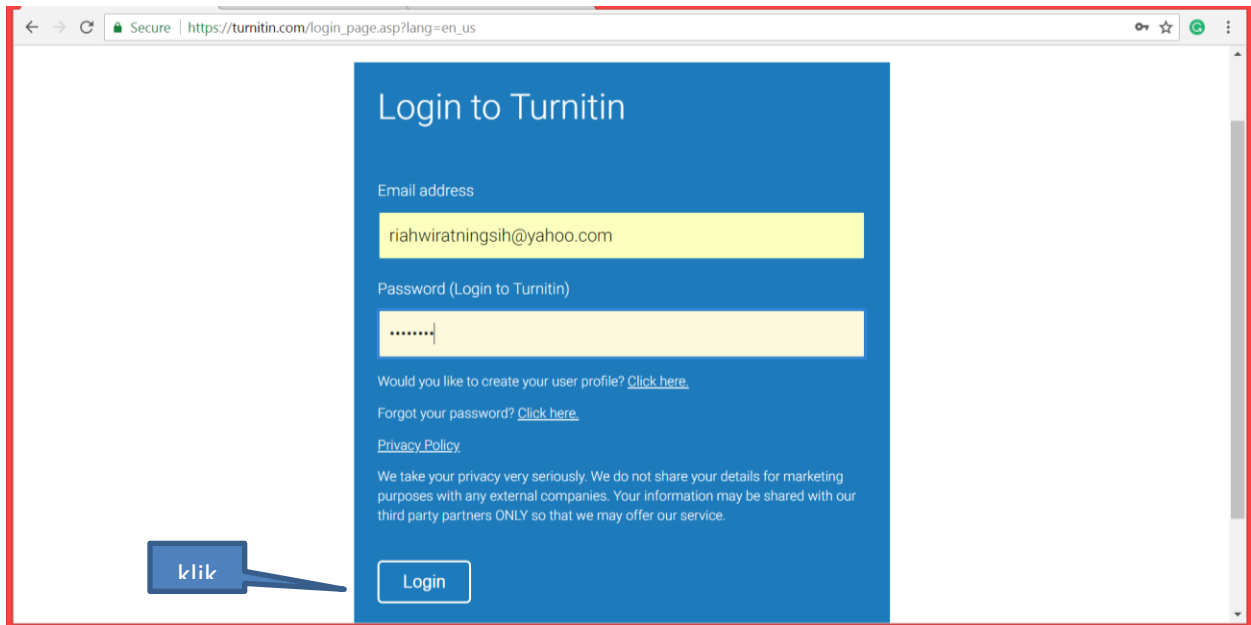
Secure | https://turnitin.com/login_page.asp?lang=en_us

Login to Turnitin

Email address

riahwiratningsih@yahoo.com

Password (Login to Turnitin)

••••••••

Would you like to create your user profile? Click here.

Forgot your password? Click here.

Privacy Policy

We take your privacy very seriously. We do not share your details for marketing purposes with any external companies. Your information may be shared with our third party partners ONLY so that we may offer our service.

klik

Login